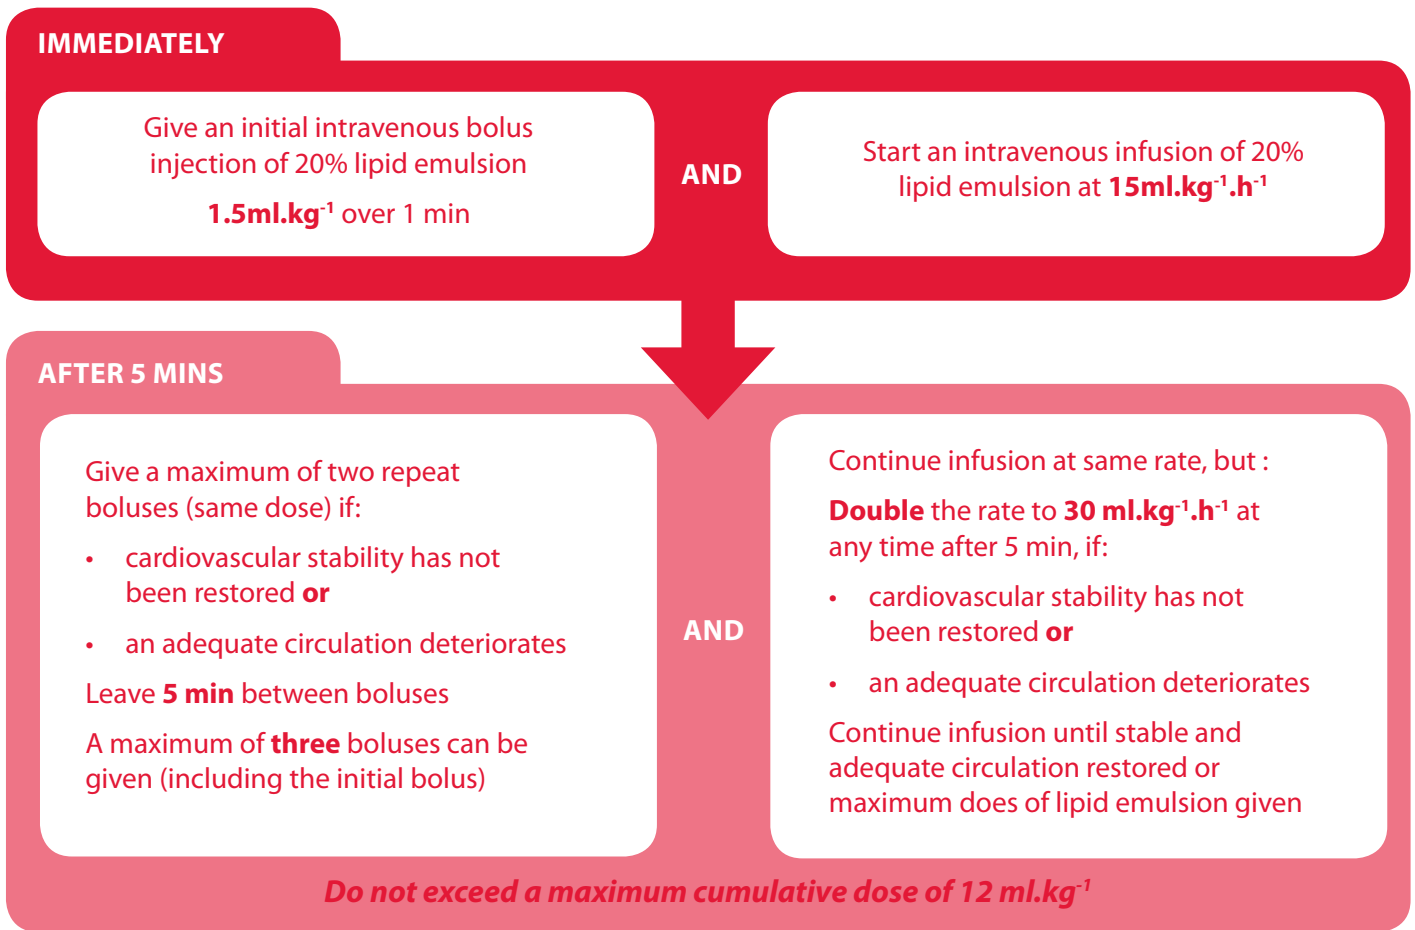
IMMEDIATELY

Give an initial intravenous bolus injection of 20% lipid emulsion

1.5ml.kg$^{-1}$ over 1 min

AND

Start an intravenous infusion of 20% lipid emulsion at 15ml.kg$^{-1}$.h$^{-1}$

AFTER 5 MINS

Give a maximum of two repeat boluses (same dose) if:

• cardiovascular stability has not been restored or

• an adequate circulation deteriorates

Leave 5 min between boluses

A maximum of three boluses can be given (including the initial bolus)

AND

Continue infusion at same rate, but :

Double the rate to 30 ml.kg$^{-1}$.h$^{-1}$ at any time after 5 min, if:

• cardiovascular stability has not been restored or

• an adequate circulation deteriorates

Continue infusion until stable and adequate circulation restored or maximum does of lipid emulsion given

Do not exceed a maximum cumulative dose of 12 ml.kg$^{-1}$